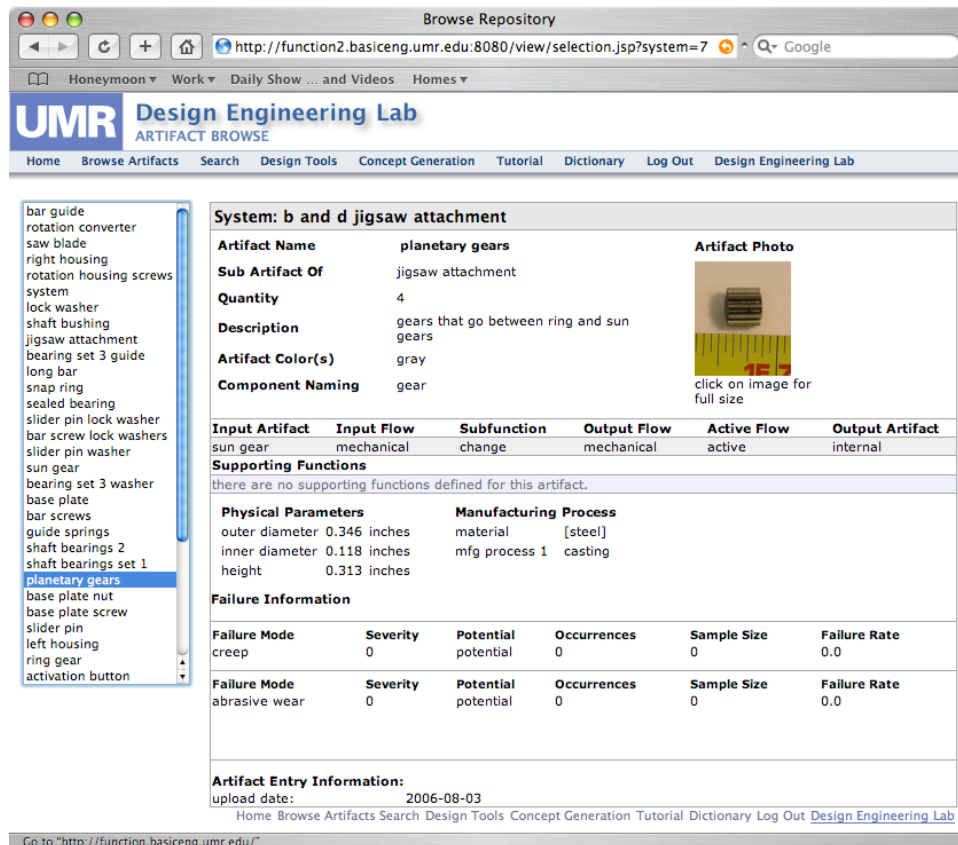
Browse Repository

http://function2.basiceng.umr.edu:8080/view/selection.jsp?system=7

Google

Honeymoon ▾ Work ▾ Daily Show ... and Videos Homes ▾

UMR Design Engineering Lab
ARTIFACT BROWSE

Home Browse Artifacts Search Design Tools Concept Generation Tutorial Dictionary Log Out Design Engineering Lab

bar guide
rotation converter
saw blade
right housing
rotation housing screws
system
lock washer
shaft bushing
jigsaw attachment
bearing set 3 guide
long bar
snap ring
sealed bearing
slider pin lock washer
bar screw lock washers
slider pin washer
sun gear
bearing set 3 washer
base plate
bar screws
guide springs
shaft bearings 2
shaft bearings set 1
planetary gears
base plate nut
base plate screw
slider pin
left housing
ring gear
activation button

System: b and d jigsaw attachment

Artifact Name planetary gears
Sub Artifact Of jigsaw attachment
Quantity 4
Description gears that go between ring and sun gears
Artifact Color(s) gray
Component Naming gear

Artifact Photo
click on image for full size

| Input Artifact | Input Flow | Subfunction | Output Flow | Active Flow | Output Artifact |
|---|---|---|---|---|---|
| sun gear | mechanical | change | mechanical | active | internal |

Supporting Functions
there are no supporting functions defined for this artifact.

Physical Parameters
outer diameter 0.346 inches
inner diameter 0.118 inches
height 0.313 inches

Manufacturing Process
material [steel]
mfg process 1 casting

Failure Information

| Failure Mode | Severity | Potential | Occurrences | Sample Size | Failure Rate |
|---|---|---|---|---|---|
| creep | 0 | potential | 0 | 0 | 0.0 |

| Failure Mode | Severity | Potential | Occurrences | Sample Size | Failure Rate |
|---|---|---|---|---|---|
| abrasive wear | 0 | potential | 0 | 0 | 0.0 |

Artifact Entry Information:
upload date: 2006-08-03

Home Browse Artifacts Search Design Tools Concept Generation Tutorial Dictionary Log Out Design Engineering Lab

Go to "http://function.basiceng.umr.edu/"